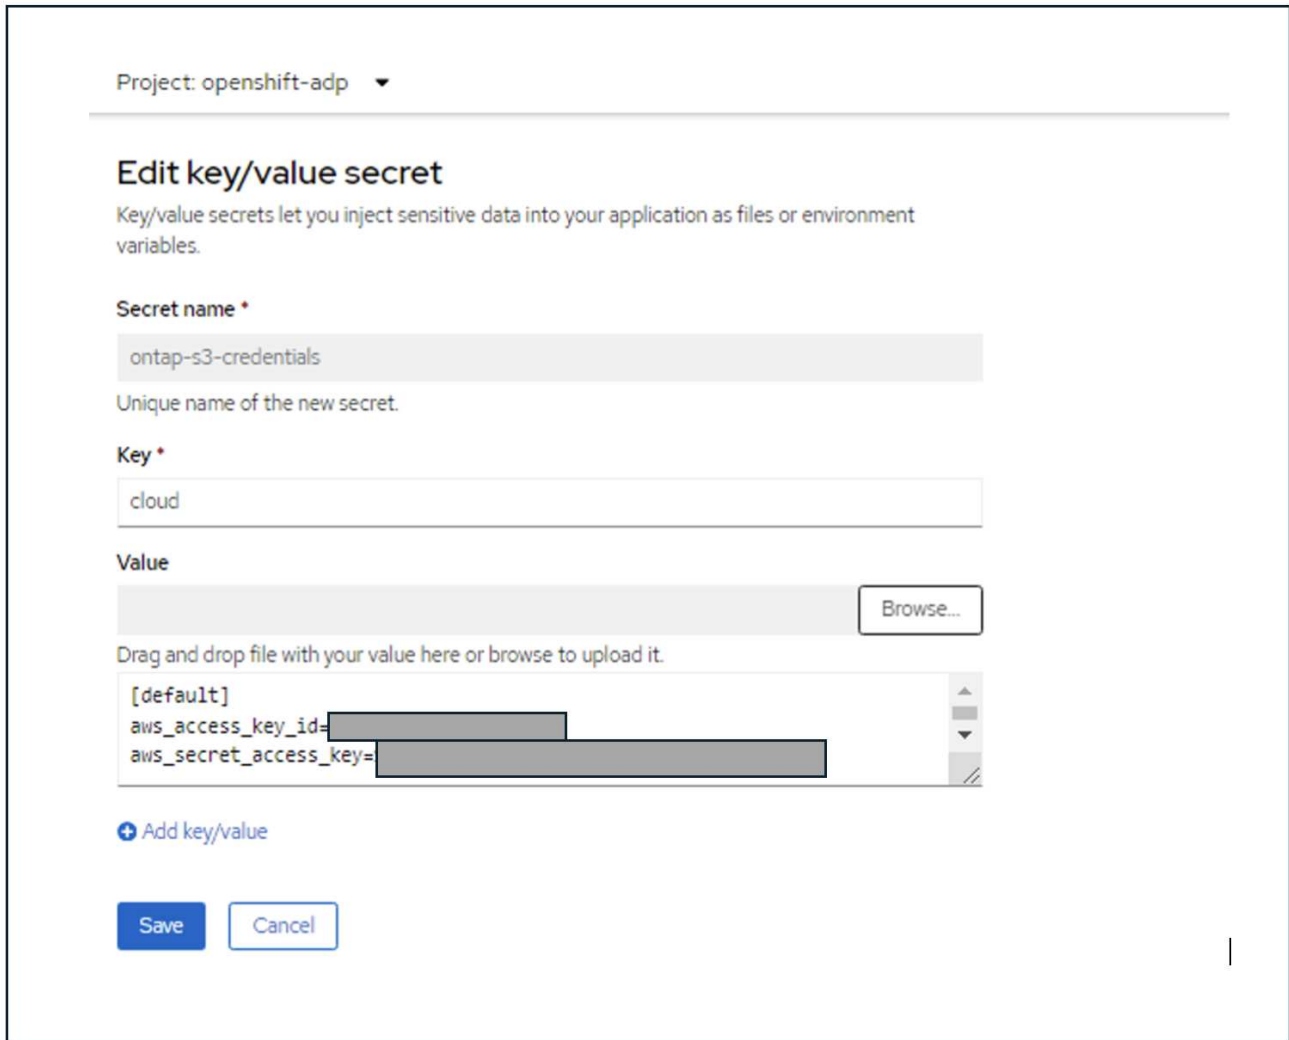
Project: openshift-adp

Edit key/value secret

Key/value secrets let you inject sensitive data into your application as files or environment variables.

Secret name *

ontap-s3-credentials

Unique name of the new secret.

Key *

cloud

Value

Browse...

Drag and drop file with your value here or browse to upload it.

[default]
aws_access_key_id=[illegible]
aws_secret_access_key=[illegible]

Add key/value

Save

Cancel